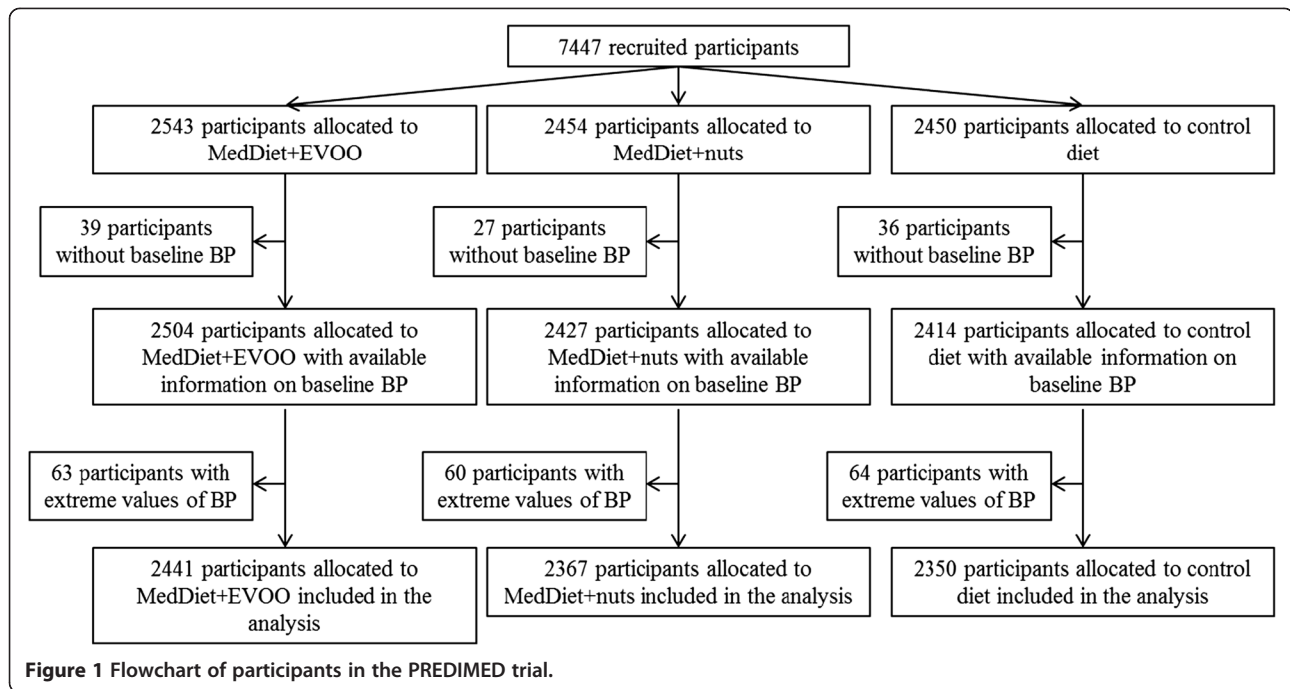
7447 recruited participants

2543 participants allocated to MedDiet+EVOO

2454 participants allocated to MedDiet+nuts

2450 participants allocated to control diet

39 participants without baseline BP

27 participants without baseline BP

36 participants without baseline BP

2504 participants allocated to MedDiet+EVOO with available information on baseline BP

2427 participants allocated to MedDiet+nuts with available information on baseline BP

2414 participants allocated to control diet with available information on baseline BP

63 participants with extreme values of BP

60 participants with extreme values of BP

64 participants with extreme values of BP

2441 participants allocated to MedDiet+EVOO included in the analysis

2367 participants allocated to MedDiet+nuts included in the analysis

2350 participants allocated to control diet included in the analysis

Figure 1 Flowchart of participants in the PREDIMED trial.